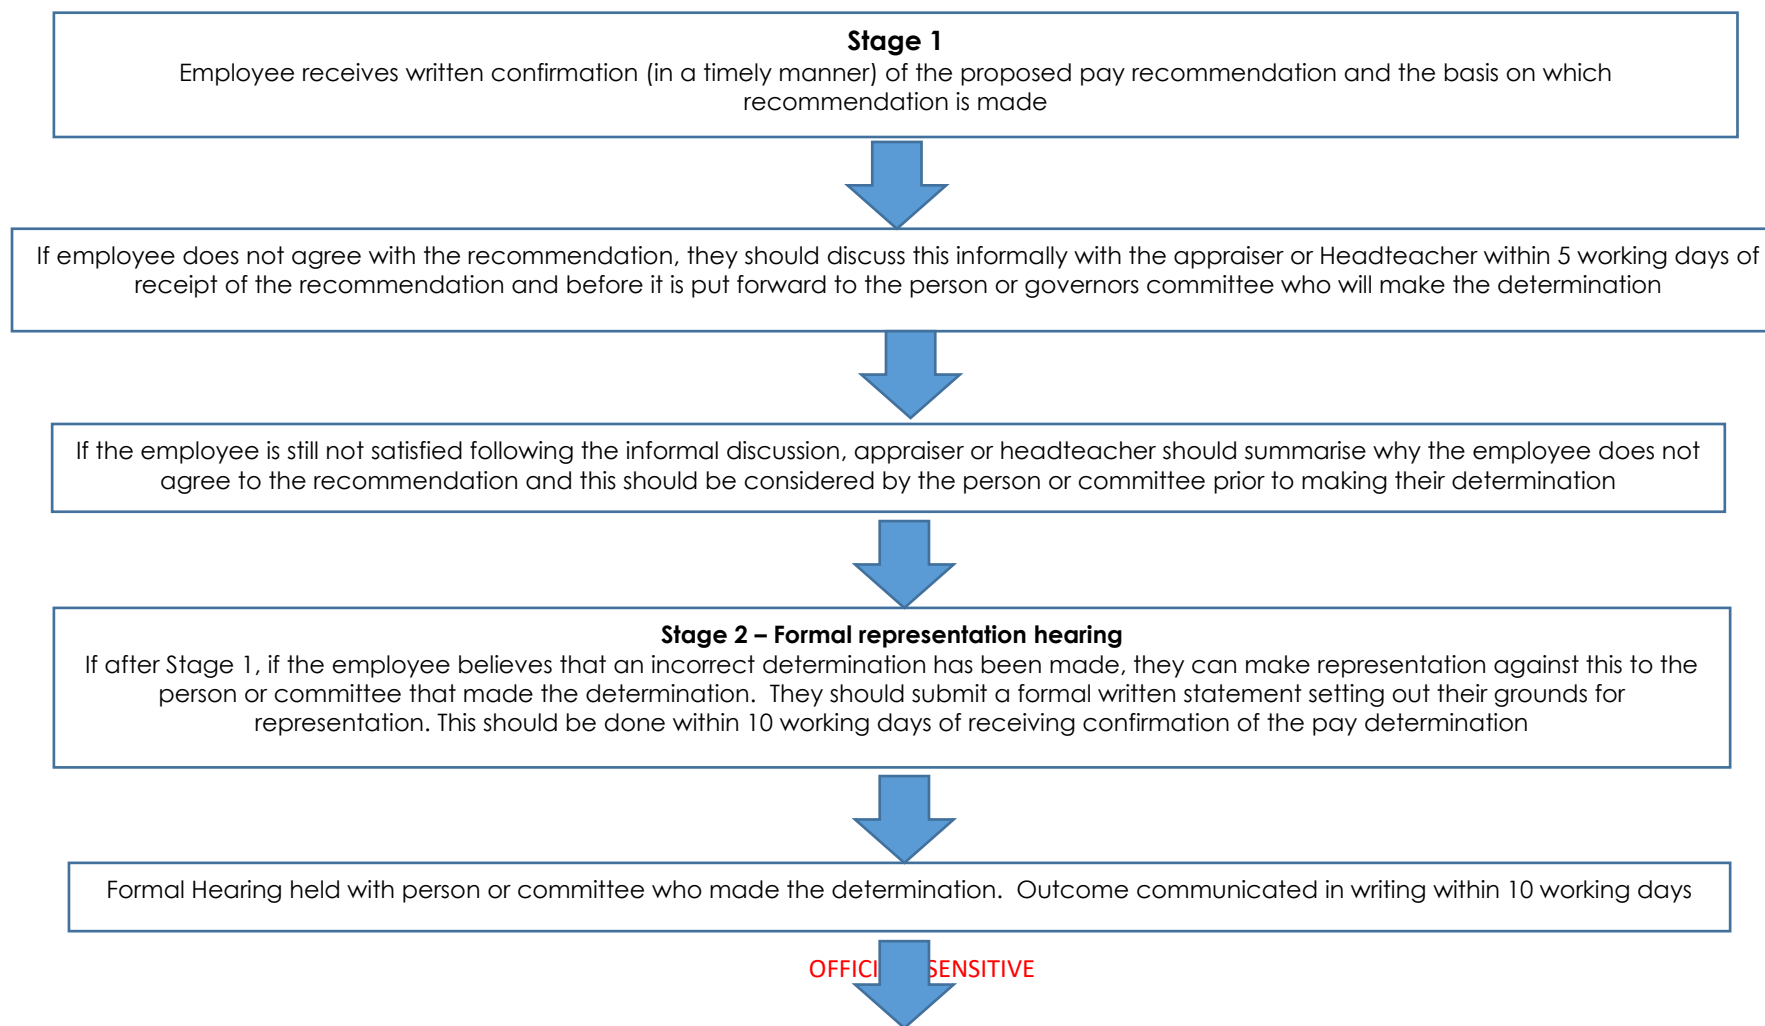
**Stage 1**
Employee receives written confirmation (in a timely manner) of the proposed pay recommendation and the basis on which recommendation is made

If employee does not agree with the recommendation, they should discuss this informally with the appraiser or Headteacher within 5 working days of receipt of the recommendation and before it is put forward to the person or governors committee who will make the determination

If the employee is still not satisfied following the informal discussion, appraiser or headteacher should summarise why the employee does not agree to the recommendation and this should be considered by the person or committee prior to making their determination

**Stage 2 – Formal representation hearing**
If after Stage 1, if the employee believes that an incorrect determination has been made, they can make representation against this to the person or committee that made the determination. They should submit a formal written statement setting out their grounds for representation. This should be done within 10 working days of receiving confirmation of the pay determination

Formal Hearing held with person or committee who made the determination. Outcome communicated in writing within 10 working days

OFFICI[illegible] SENSITIVE